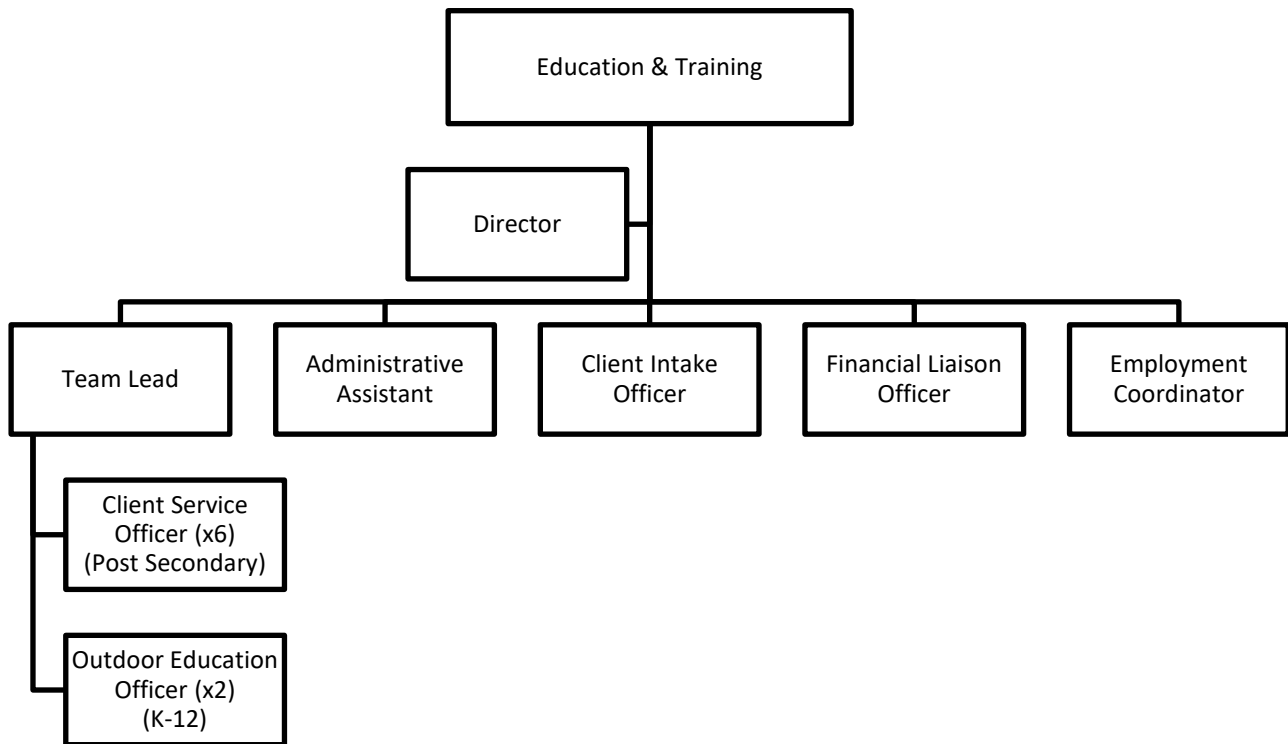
Education & Training

Director

Team Lead

Administrative Assistant

Client Intake Officer

Financial Liaison Officer

Employment Coordinator

Client Service Officer (x6) (Post Secondary)

Outdoor Education Officer (x2) (K-12)